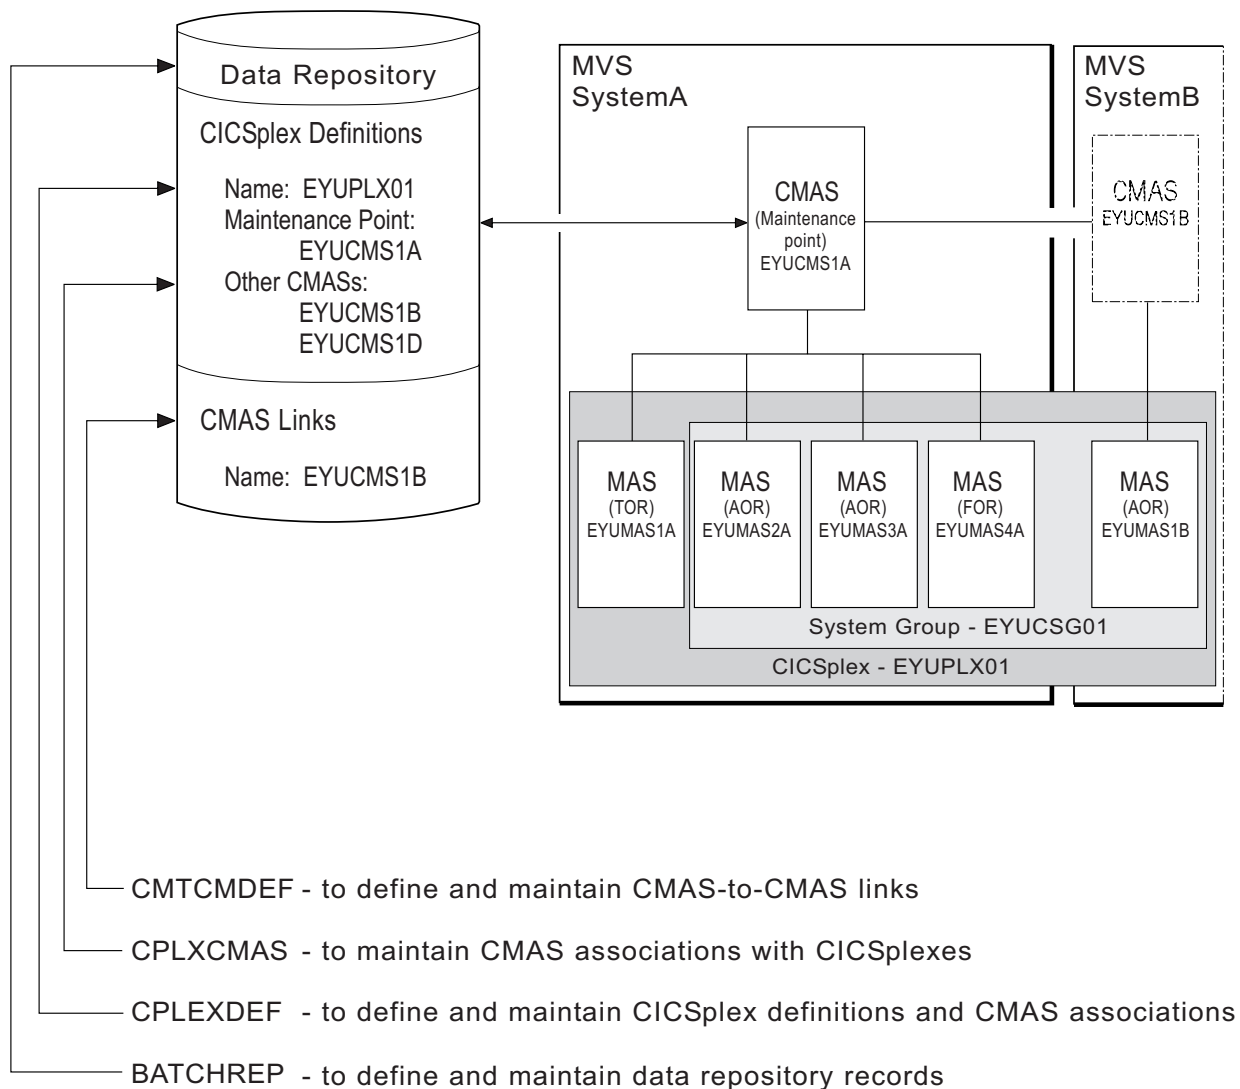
Data Repository

CICSplex Definitions

Name: EYUPLX01
Maintenance Point:
EYUCMS1A
Other CMASs:
EYUCMS1B
EYUCMS1D

CMAS Links

Name: EYUCMS1B

MVS
SystemA

CMAS
(Maintenance point)
EYUCMS1A

MVS
SystemB

CMAS
EYUCMS1B

MAS
(TOR)
EYUMAS1A

MAS
(AOR)
EYUMAS2A

MAS
(AOR)
EYUMAS3A

MAS
(FOR)
EYUMAS4A

MAS
(AOR)
EYUMAS1B

System Group - EYUCSG01

CICSplex - EYUPLX01

CMTCMDEF - to define and maintain CMAS-to-CMAS links

CPLXCMAS - to maintain CMAS associations with CICSplexes

CPLEXDEF - to define and maintain CICSplex definitions and CMAS associations

BATCHREP - to define and maintain data repository records